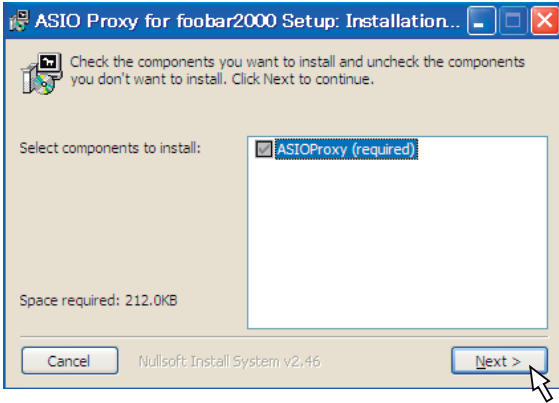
ASIO Proxy for foobar2000 Setup: Installation...

Check the components you want to install and uncheck the components you don't want to install. Click Next to continue.

Select components to install:

ASIOProxy (required)

Space required: 212.0KB

Cancel

Nullsoft Install System v2.46

Next >